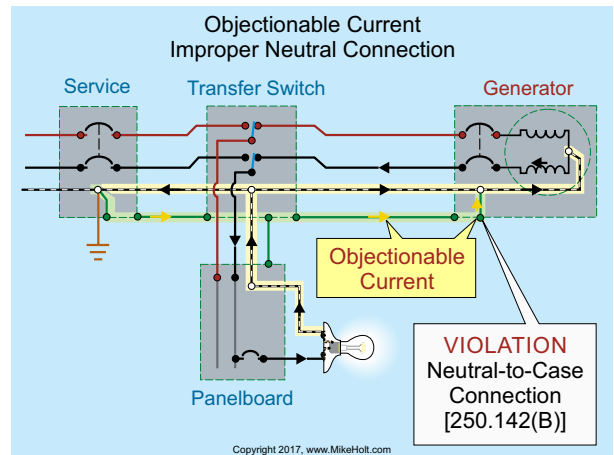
Objectionable Current
Improper Neutral Connection

Service

Transfer Switch

Generator

Objectionable Current

Panelboard

VIOLATION
Neutral-to-Case Connection
[250.142(B)]

Copyright 2017, www.MikeHolt.com